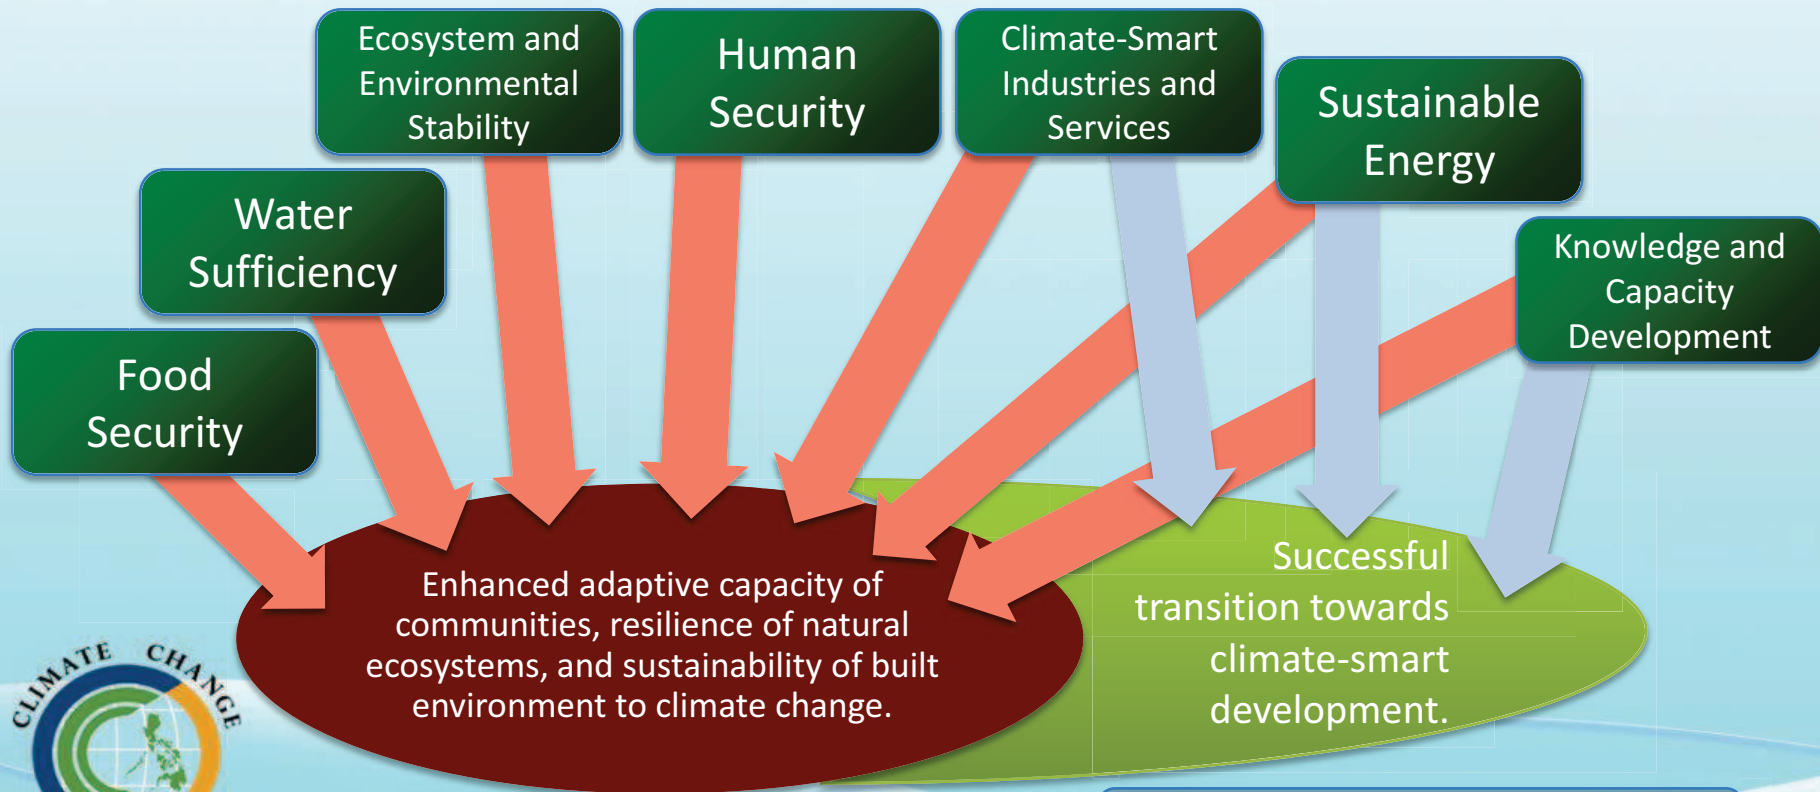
Food Security

Water Sufficiency

Ecosystem and Environmental Stability

Human Security

Climate-Smart Industries and Services

Sustainable Energy

Knowledge and Capacity Development

Enhanced adaptive capacity of communities, resilience of natural ecosystems, and sustainability of built environment to climate change.

Successful transition towards climate-smart development.

CLIMATE CHANGE